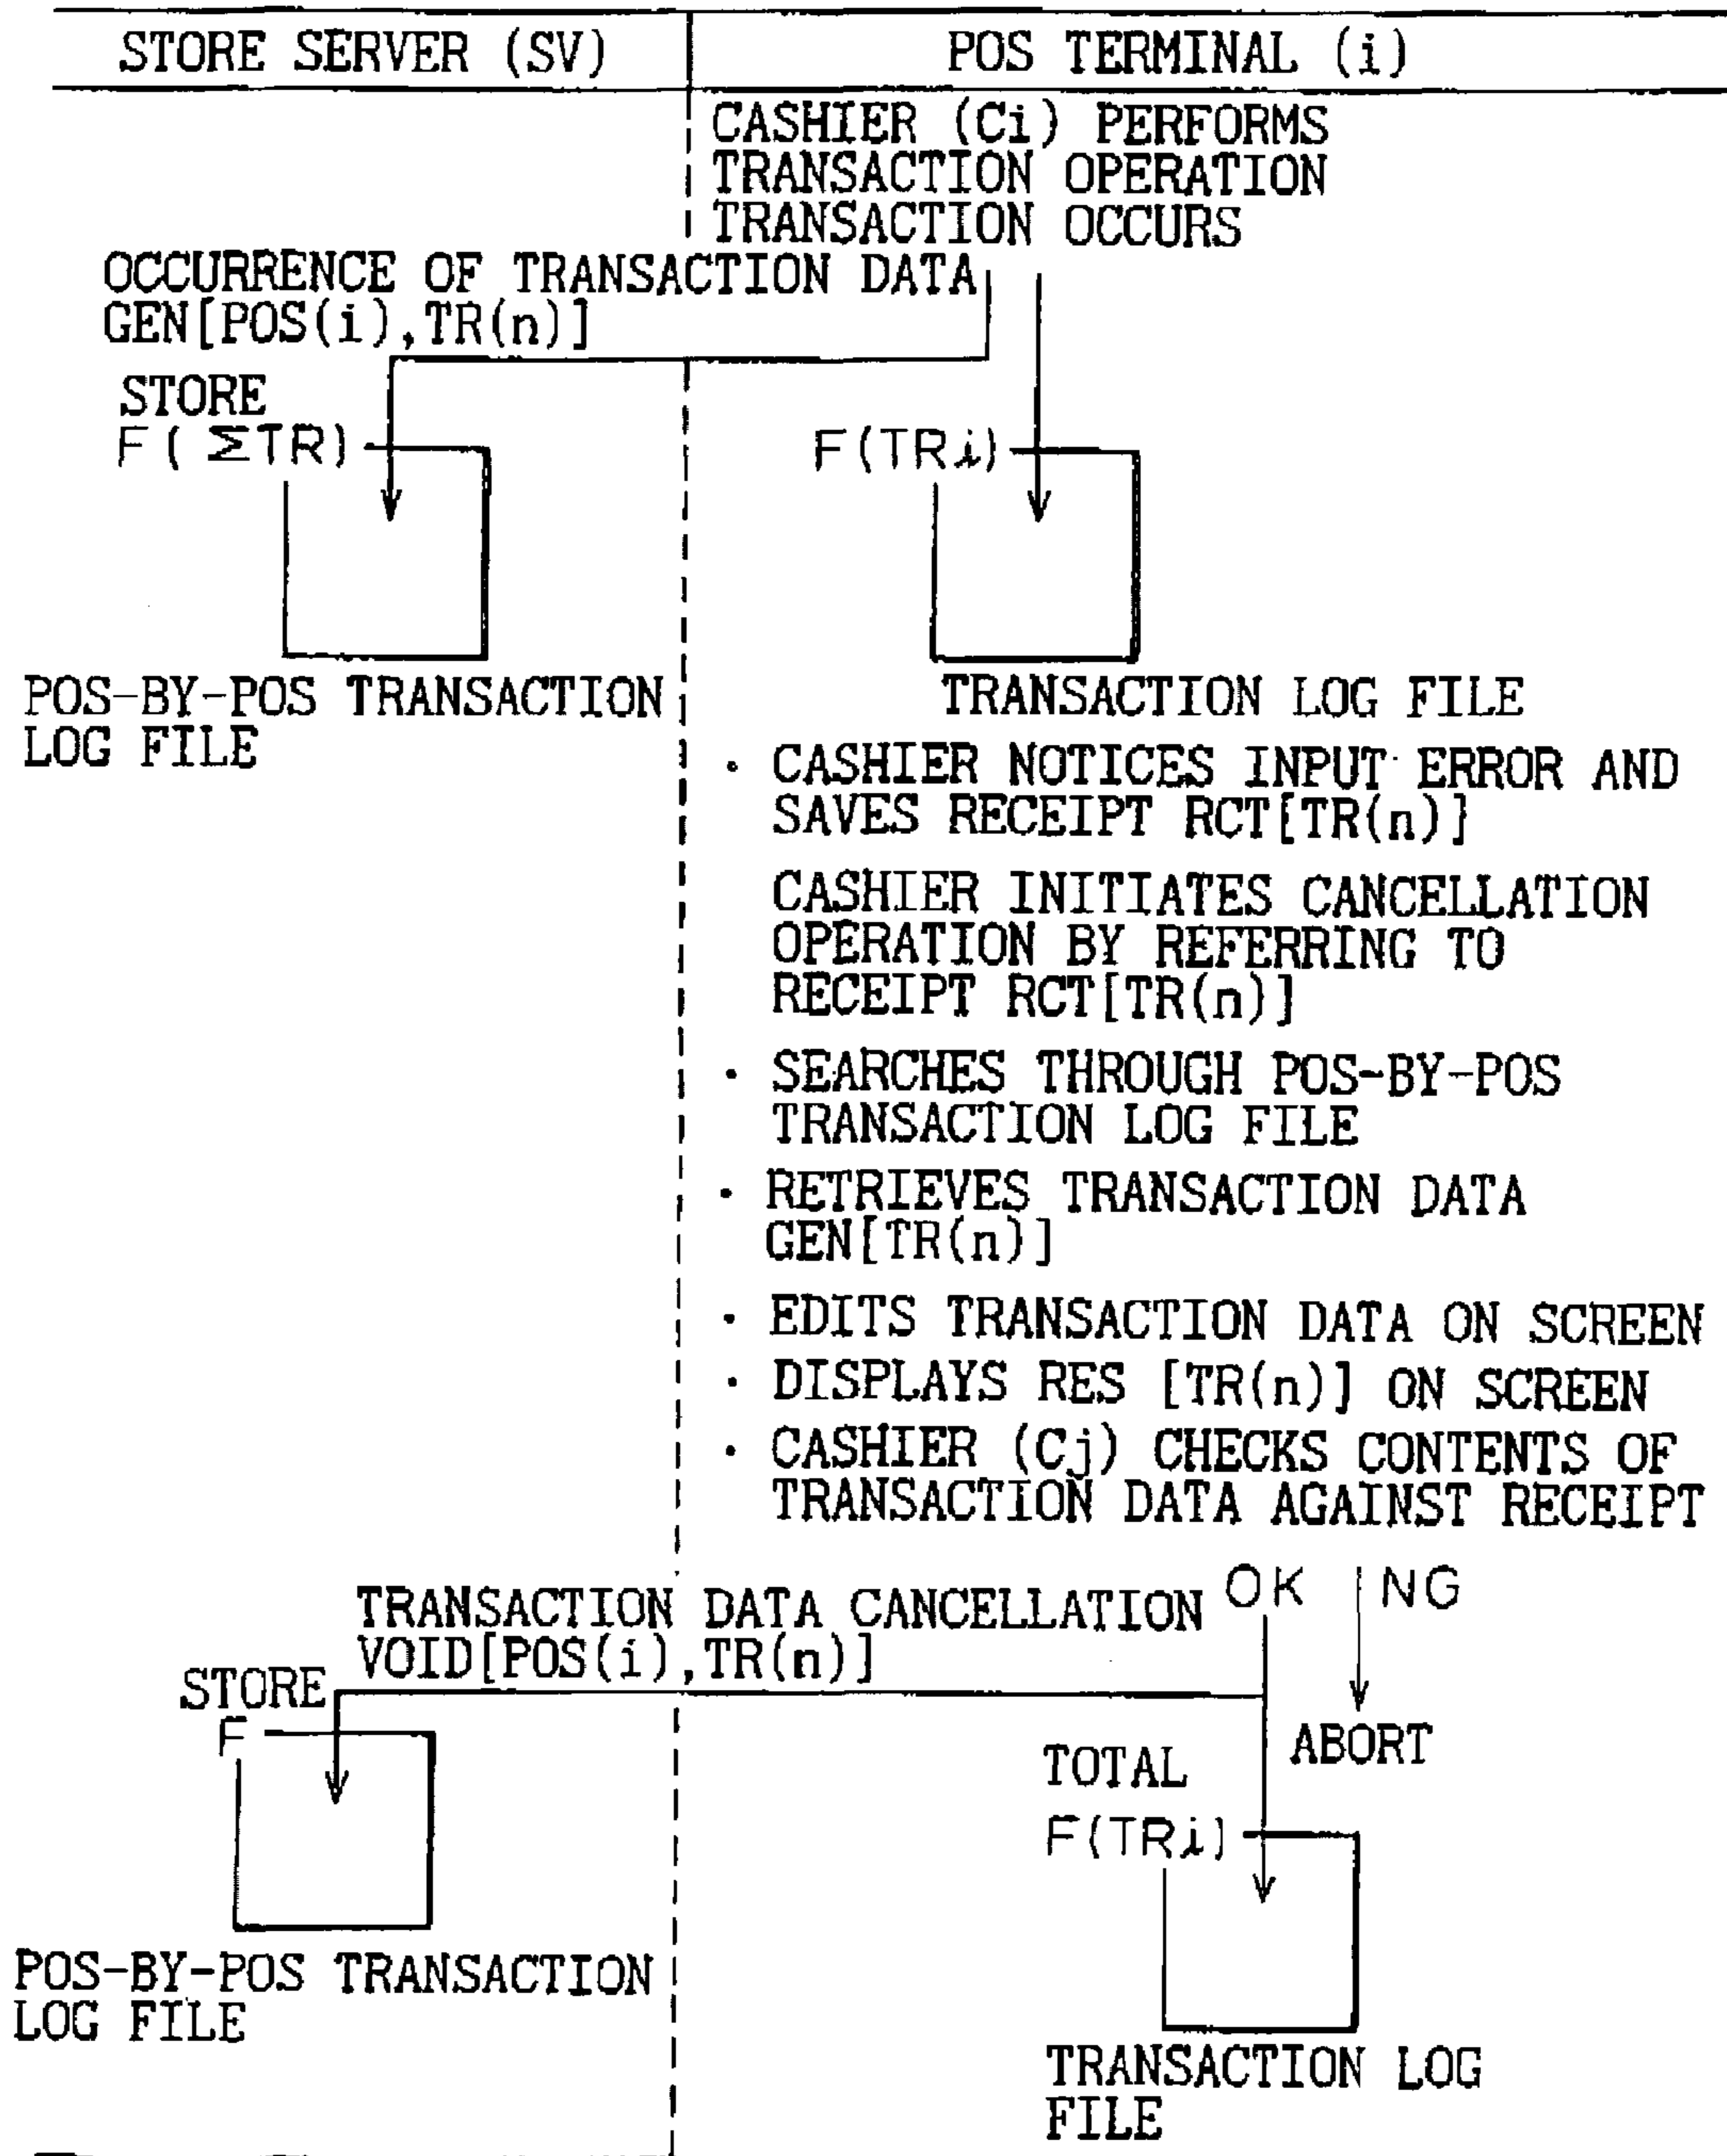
STORE SERVER (SV)

POS TERMINAL (i)

CASHIER (Ci) PERFORMS TRANSACTION OPERATION TRANSACTION OCCURS

OCCURRENCE OF TRANSACTION DATA GEN[POS(i),TR(n)]

STORE
F( $\Sigma$TR)

F(TRi)

POS-BY-POS TRANSACTION LOG FILE

TRANSACTION LOG FILE

· CASHIER NOTICES INPUT ERROR AND SAVES RECEIPT RCT[TR(n)]

CASHIER INITIATES CANCELLATION OPERATION BY REFERRING TO RECEIPT RCT[TR(n)]

· SEARCHES THROUGH POS-BY-POS TRANSACTION LOG FILE

· RETRIEVES TRANSACTION DATA GEN[TR(n)]

· EDITS TRANSACTION DATA ON SCREEN

· DISPLAYS RES [TR(n)] ON SCREEN

· CASHIER (Cj) CHECKS CONTENTS OF TRANSACTION DATA AGAINST RECEIPT

TRANSACTION DATA CANCELLATION VOID[POS(i),TR(n)]

OK

NG

STORE
F

ABORT

TOTAL
F(TRi)

POS-BY-POS TRANSACTION LOG FILE

TRANSACTION LOG FILE